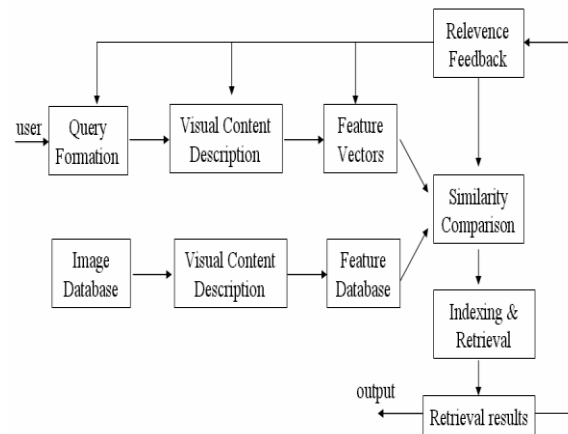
Relevence Feedback

user

Query Formation

Visual Content Description

Feature Vectors

Similarity Comparison

Image Database

Visual Content Description

Feature Database

Indexing & Retrieval

output

Retrieval results